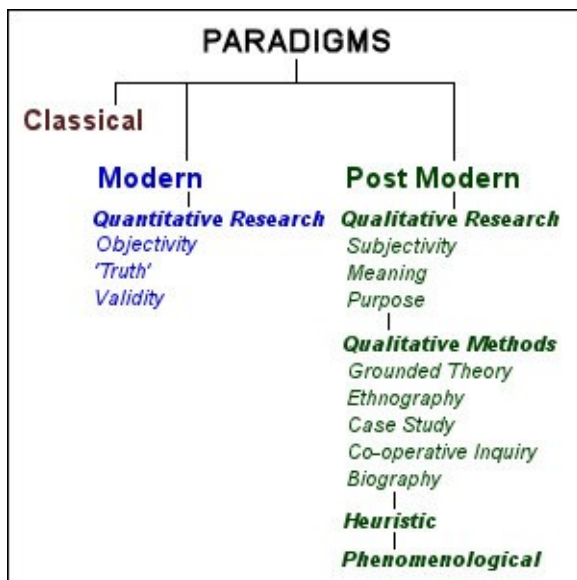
PARADIGMS

Classical

Modern

Quantitative Research
Objectivity
'Truth'
Validity

Post Modern

Qualitative Research
Subjectivity
Meaning
Purpose

Qualitative Methods
Grounded Theory
Ethnography
Case Study
Co-operative Inquiry
Biography

Heuristic

Phenomenological